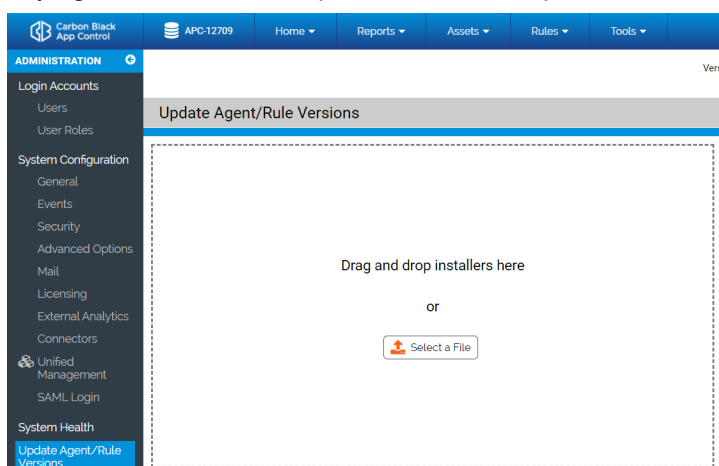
Carbon Black App Control

APC-12709 Home Reports Assets Rules Tools

ADMINISTRATION

Login Accounts
Users
User Roles

System Configuration
General
Events
Security
Advanced Options
Mail
Licensing
External Analytics
Connectors
Unified Management
SAML Login

System Health
Update Agent/Rule Versions

Vers

Update Agent/Rule Versions

Drag and drop installers here

or

Select a File